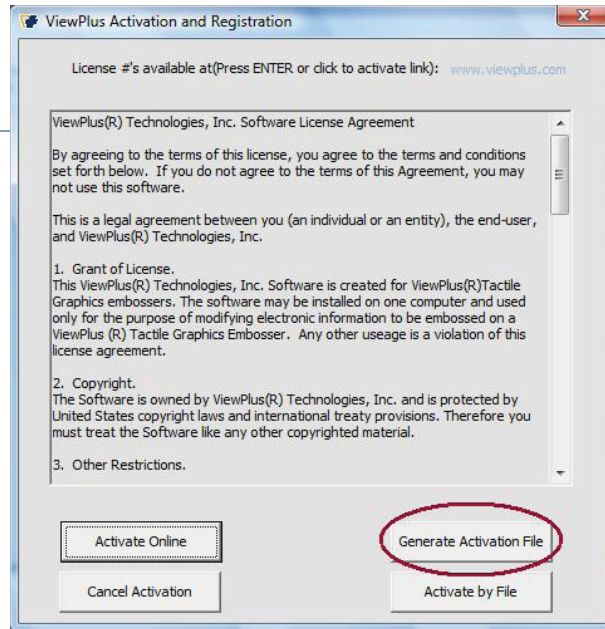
ViewPlus Activation and Registration

License #'s available at(Press ENTER or click to activate link): www.viewplus.com

ViewPlus(R) Technologies, Inc. Software License Agreement

By agreeing to the terms of this license, you agree to the terms and conditions set forth below. If you do not agree to the terms of this Agreement, you may not use this software.

This is a legal agreement between you (an individual or an entity), the end-user, and ViewPlus(R) Technologies, Inc.

1. Grant of License.
This ViewPlus(R) Technologies, Inc. Software is created for ViewPlus(R)Tactile Graphics embossers. The software may be installed on one computer and used only for the purpose of modifying electronic information to be embossed on a ViewPlus (R) Tactile Graphics Embosser. Any other useage is a violation of this license agreement.

2. Copyright.
The Software is owned by ViewPlus(R) Technologies, Inc. and is protected by United States copyright laws and international treaty provisions. Therefore you must treat the Software like any other copyrighted material.

3. Other Restrictions.

Activate Online

Generate Activation File

Cancel Activation

Activate by File